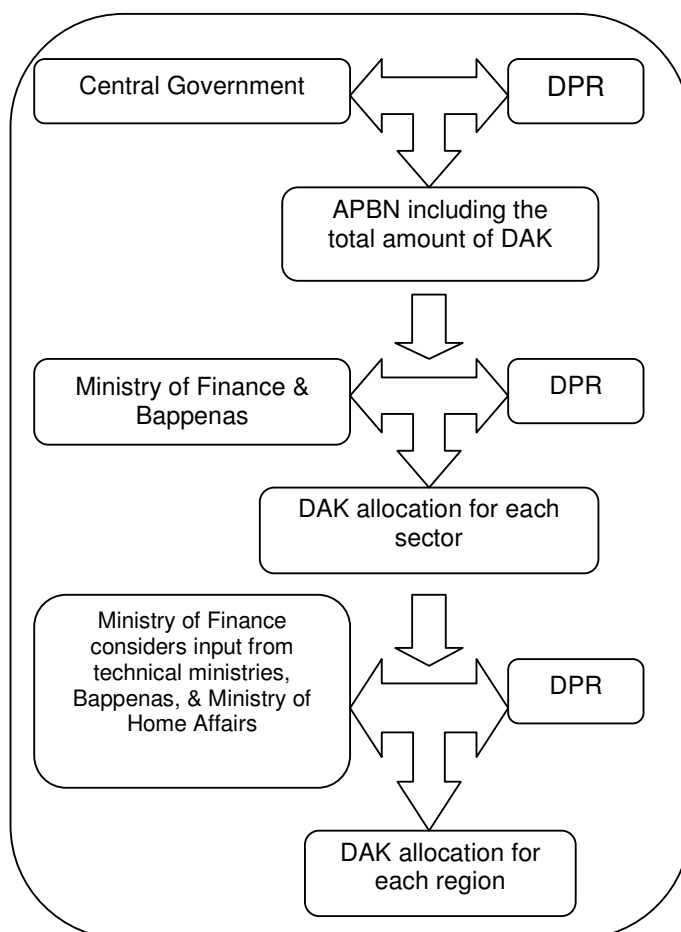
Central Government

DPR

APBN including the total amount of DAK

Ministry of Finance & Bappenas

DPR

DAK allocation for each sector

Ministry of Finance considers input from technical ministries, Bappenas, & Ministry of Home Affairs

DPR

DAK allocation for each region